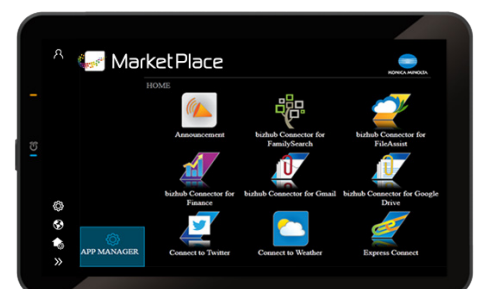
MarketPlace

KONICA MINOLTA

HOME

Announcement

bizhub Connector for FamilySearch

bizhub Connector for FileAssist

bizhub Connector for Finance

bizhub Connector for Gmail

bizhub Connector for Google Drive

APP MANAGER

Connect to Twitter

Connect to Weather

Express Connect